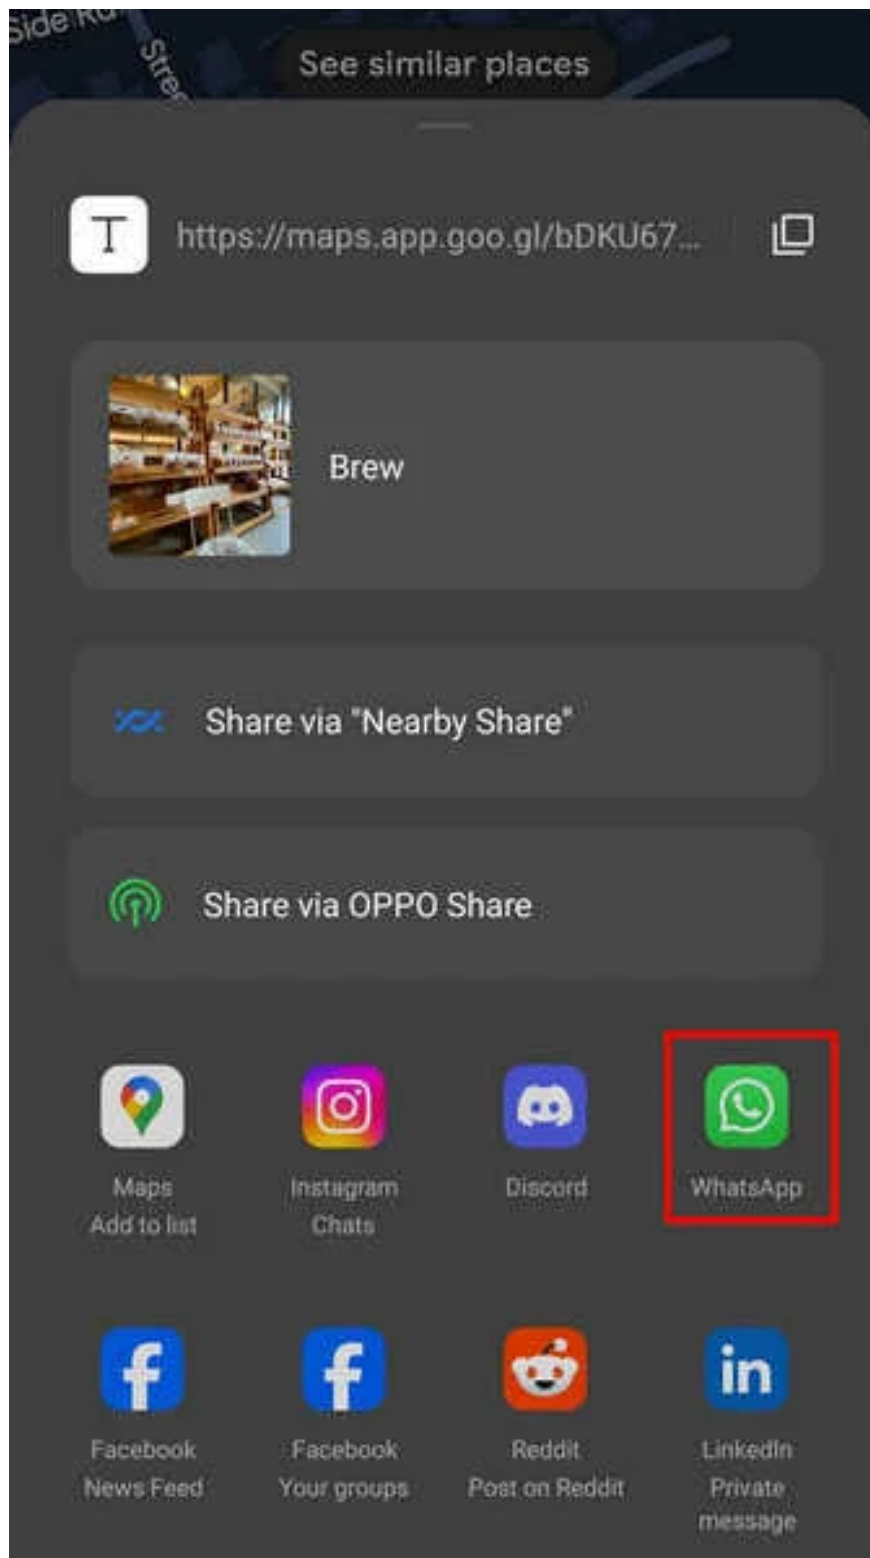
Side Ro

Stre

See similar places

https://maps.app.goo.gl/bDKU67...

Brew

Share via "Nearby Share"

Share via OPPO Share

Maps
Add to list

Instagram
Chats

Discord

WhatsApp

Facebook
News Feed

Facebook
Your groups

Reddit
Post on Reddit

LinkedIn
Private message